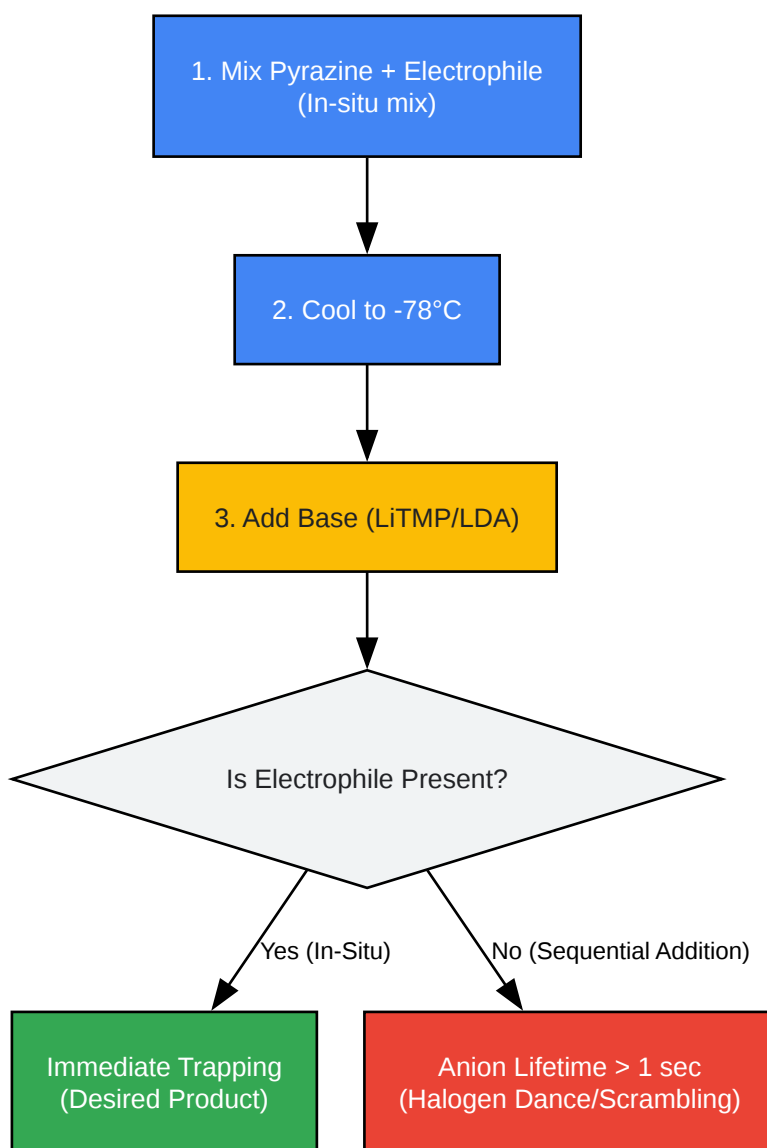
1. Mix Pyrazine + Electrophile
(In-situ mix)

2. Cool to -78°C

3. Add Base (LiTMP/LDA)

Is Electrophile Present?

Yes (In-Situ)

No (Sequential Addition)

Immediate Trapping
(Desired Product)

Anion Lifetime > 1 sec
(Halogen Dance/Scrambling)